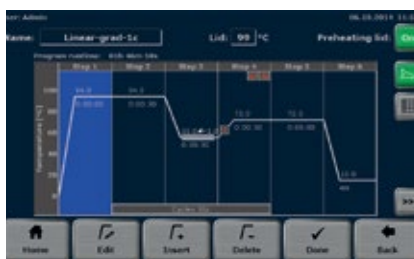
ser: Admin 06.05.2014 11:

Name: Linear-grad-1c Lid: 99 °C Preheating lid: On

Program runtime: 0h 46m 58s

Step 1 Step 2 Step 3 Step 4 Step 5 Step 6

Temperature [°C]

100
80
60
40
20
0

94.0
0:00:00

94.0
0:00:30

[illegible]
0:00:30

72.0
0:00:00

72.0
0:00:00

10.0
inf

>>

Home Edit Insert Delete Done Back